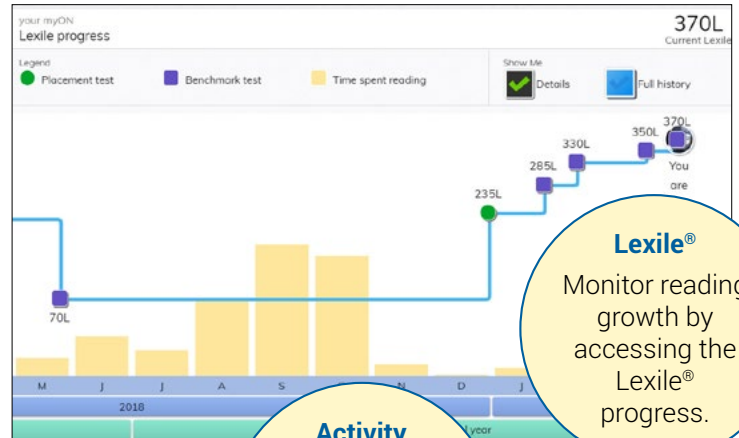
your myON
Lexile progress

370L
Current Lexile

Legend
Placement test
Benchmark test
Time spent reading

Show Me
Details
Full history

370L
350L
330L
285L
235L
70L

You are

M J J A S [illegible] N D J

2018

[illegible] year

Activity

Lexile®
Monitor reading growth by accessing the Lexile® progress.